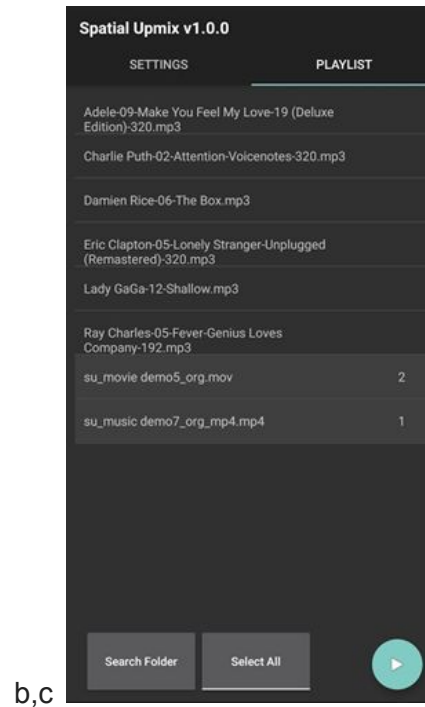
Spatial Upmix v1.0.0

SETTINGS

PLAYLIST

Adele-09-Make You Feel My Love-19 (Deluxe Edition)-320.mp3

Charlie Puth-02-Attention-Voicenotes-320.mp3

Damien Rice-06-The Box.mp3

Eric Clapton-05-Lonely Stranger-Unplugged (Remastered)-320.mp3

Lady GaGa-12-Shallow.mp3

Ray Charles-05-Fever-Genius Loves Company-192.mp3

su_movie demo5_org.mov 2

su_music demo7_org_mp4.mp4 1

Search Folder

Select All

b,c